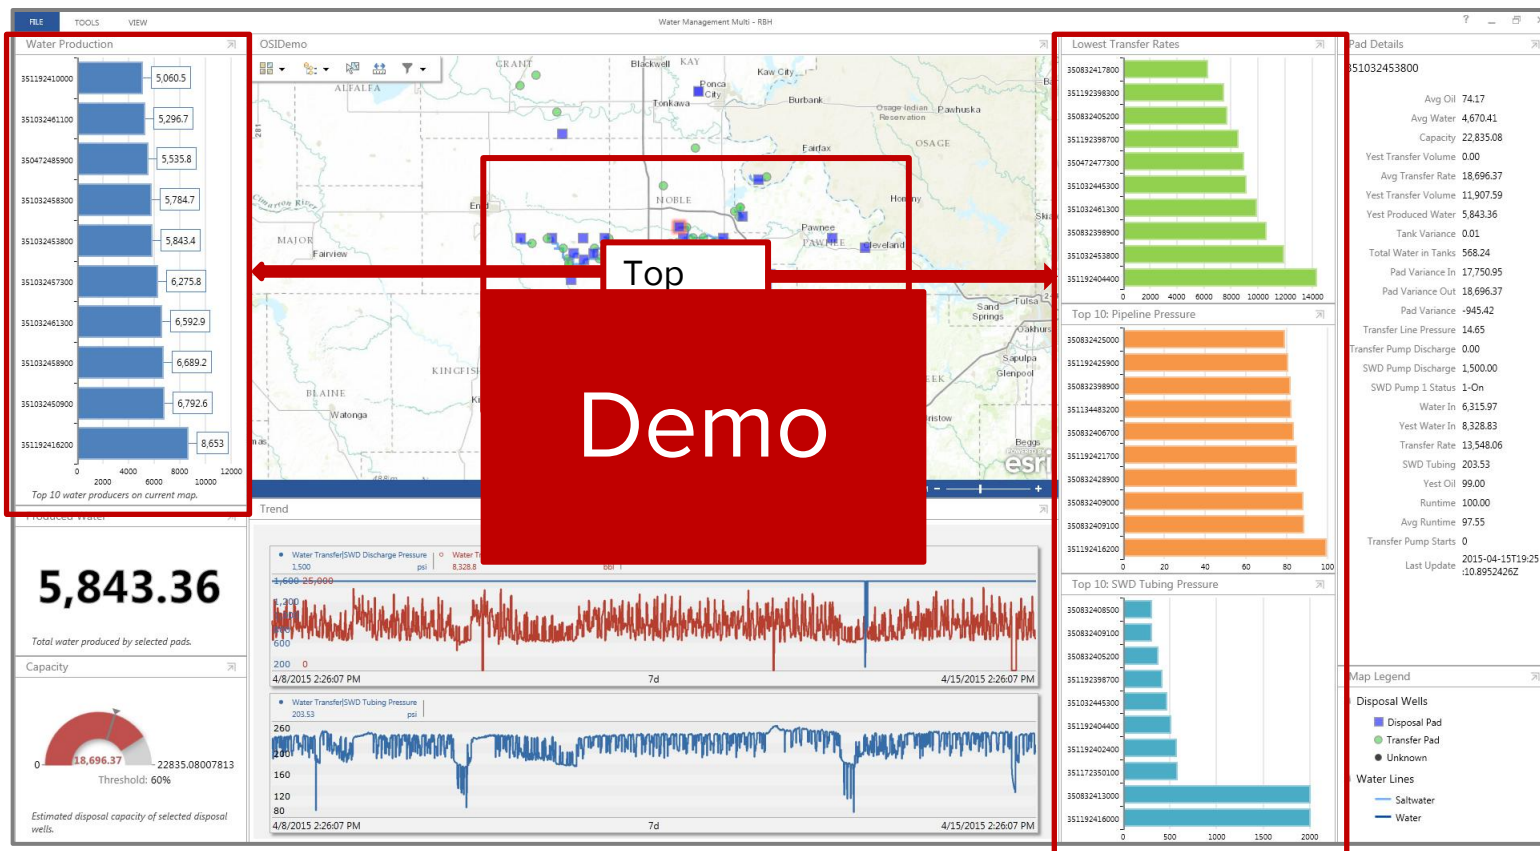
FILE TOOLS VIEW

Water Management Multi - RBH

Water Production

| | |
|---|---|
| 351192410000 | 5,060.5 |
| 351032461100 | 5,296.7 |
| 350472485900 | 5,535.8 |
| 351032458300 | 5,784.7 |
| 351032453800 | 5,843.4 |
| 351032457300 | 6,275.8 |
| 351032461300 | 6,592.9 |
| 351032458900 | 6,689.2 |
| 351032450900 | 6,792.6 |
| 351192416200 | 8,653 |

0 2000 4000 6000 8000 10000 12000

Top 10 water producers on current map.

Produced Water

5,843.36

Total water produced by selected pads.

Capacity

0 18,696.37 22835.08007813

Threshold: 60%

Estimated disposal capacity of selected disposal wells.

OSIDemo

GRANT KAY Blackwell Kaw City ALFALFA Ponca City Tonkawa Burbank Osage Indian Reservation Pawhuska OSAGE Fairfax NOBLE Enid Hominy MAJOR Pawnee PAWNEE Cleveland Fairview Sand Springs Tulsa Okmulgee Sapulpa Glenpool KINGFISHER BLAINE Watonga Bristow Beggs esri

Top

Demo

Trend

Water Transfer|SWD Discharge Pressure 1,500 psi
Water T 8,328.8 bbl

1,600 25,000
1,200
600
200 0

4/8/2015 2:26:07 PM 7d 4/15/2015 2:26:07 PM

Water Transfer|SWD Tubing Pressure 203.53 psi

260
200
160
120
80

4/8/2015 2:26:07 PM 7d 4/15/2015 2:26:07 PM

Lowest Transfer Rates

350832417800
351192398300
350832405200
351192398700
350472477300
351032445300
351032461300
350832398900
351032453800
351192404400

0 2000 4000 6000 8000 10000 12000 14000

Top 10: Pipeline Pressure

350832425000
351192425900
350832398900
351134483200
350832406700
351192421700
350832428900
350832409000
350832409100
351192416200

0 20 40 60 80 100

Top 10: SWD Tubing Pressure

350832408500
350832409100
350832405200
351192398700
351032445300
351192404400
351192402400
351172350100
350832413000
351192416000

0 500 1000 1500 2000

Pad Details

351032453800

| | |
|---|---|
| Avg Oil | 74.17 |
| Avg Water | 4,670.41 |
| Capacity | 22,835.08 |
| Yest Transfer Volume | 0.00 |
| Avg Transfer Rate | 18,696.37 |
| Yest Transfer Volume | 11,907.59 |
| Yest Produced Water | 5,843.36 |
| Tank Variance | 0.01 |
| Total Water in Tanks | 568.24 |
| Pad Variance In | 17,750.95 |
| Pad Variance Out | 18,696.37 |
| Pad Variance | -945.42 |
| Transfer Line Pressure | 14.65 |
| Transfer Pump Discharge | 0.00 |
| SWD Pump Discharge | 1,500.00 |
| SWD Pump 1 Status | 1-On |
| Water In | 6,315.97 |
| Yest Water In | 8,328.83 |
| Transfer Rate | 13,548.06 |
| SWD Tubing | 203.53 |
| Yest Oil | 99.00 |
| Runtime | 100.00 |
| Avg Runtime | 97.55 |
| Transfer Pump Starts | 0 |
| Last Update | 2015-04-15T19:25:10.8952426Z |

Map Legend

Disposal Wells
Disposal Pad
Transfer Pad
Unknown
Water Lines
Saltwater
Water